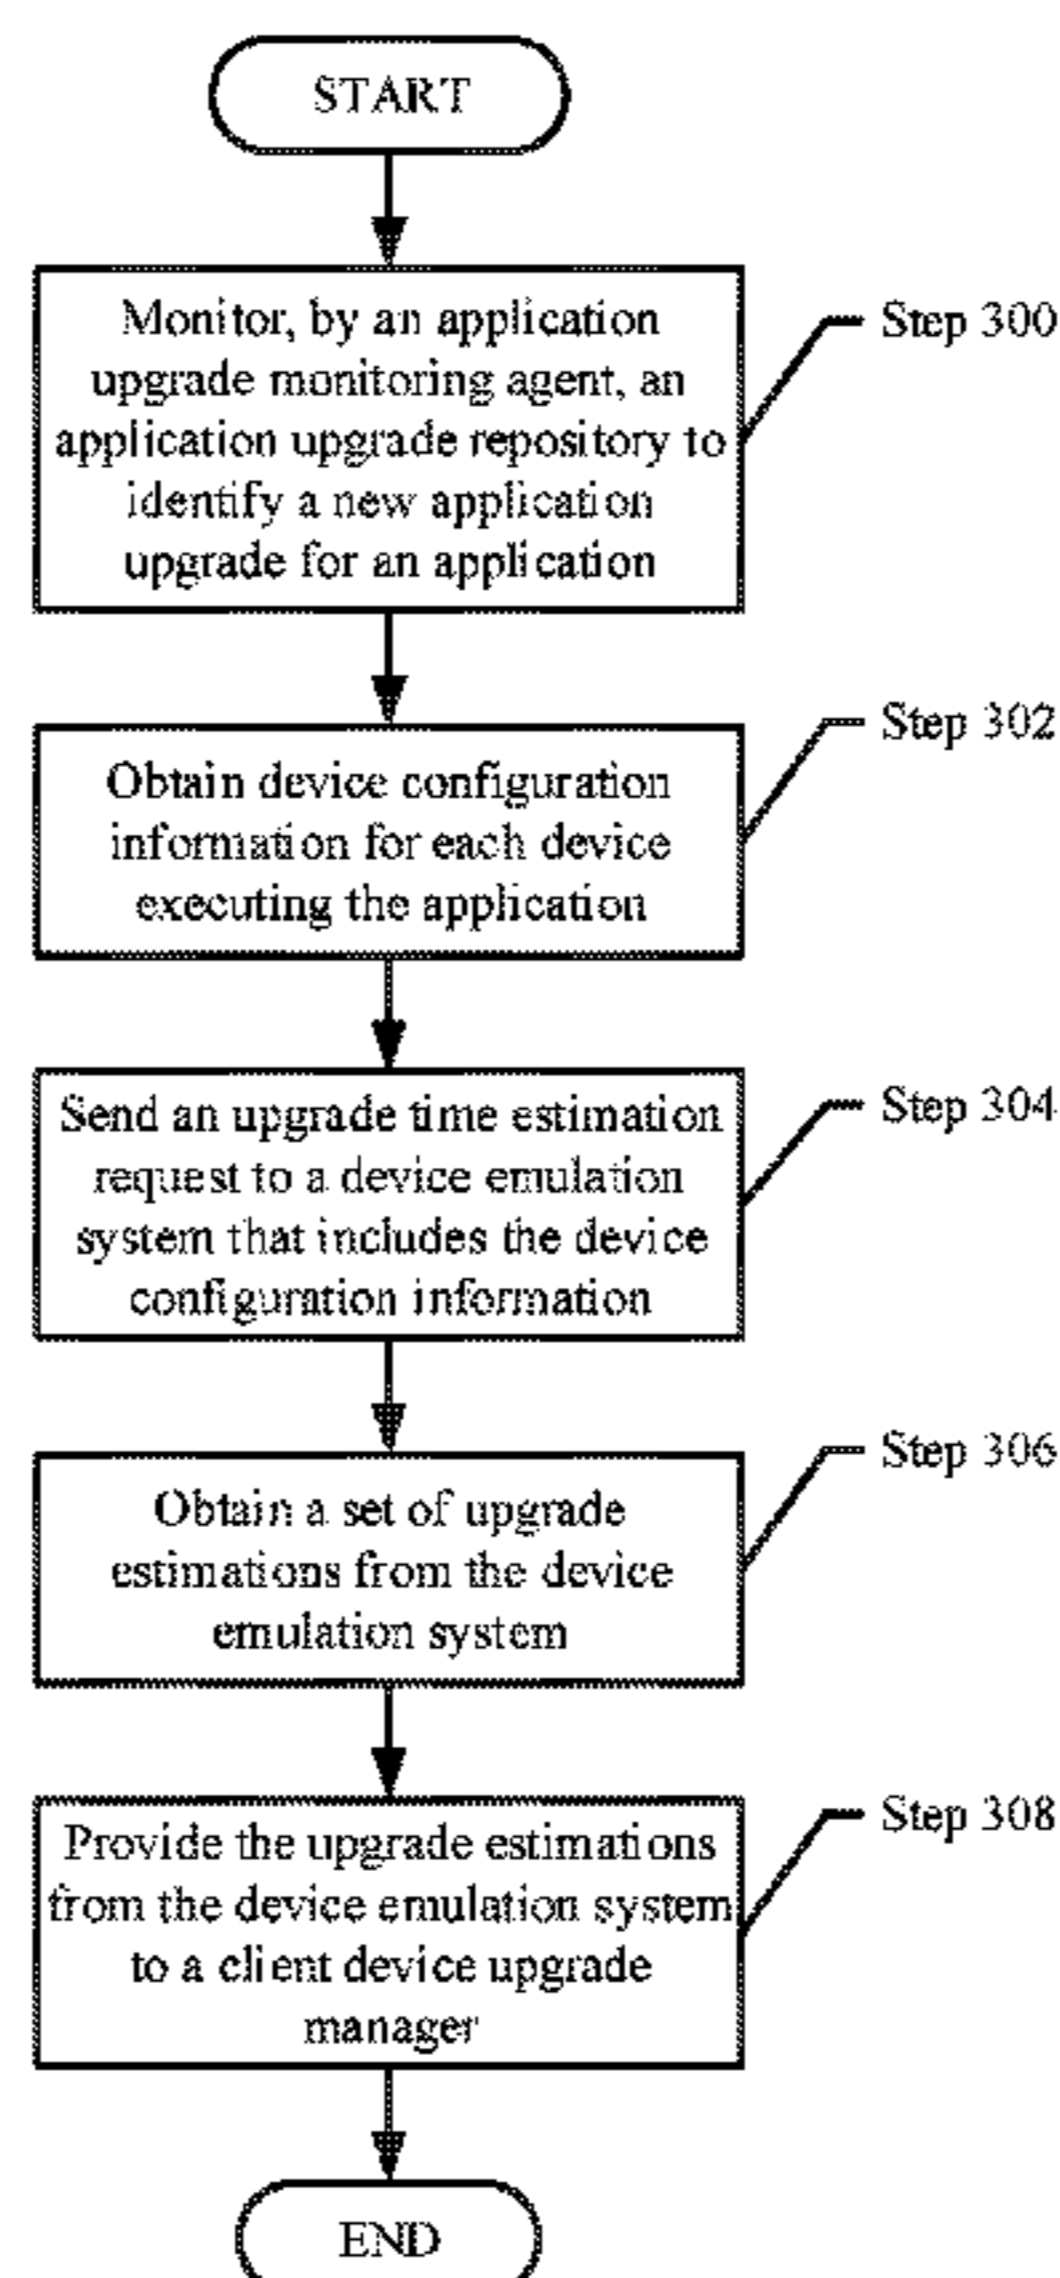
START

Monitor, by an application upgrade monitoring agent, an application upgrade repository to identify a new application upgrade for an application

Step 300

Obtain device configuration information for each device executing the application

Step 302

Send an upgrade time estimation request to a device emulation system that includes the device configuration information

Step 304

Obtain a set of upgrade estimations from the device emulation system

Step 306

Provide the upgrade estimations from the device emulation system to a client device upgrade manager

Step 308

END